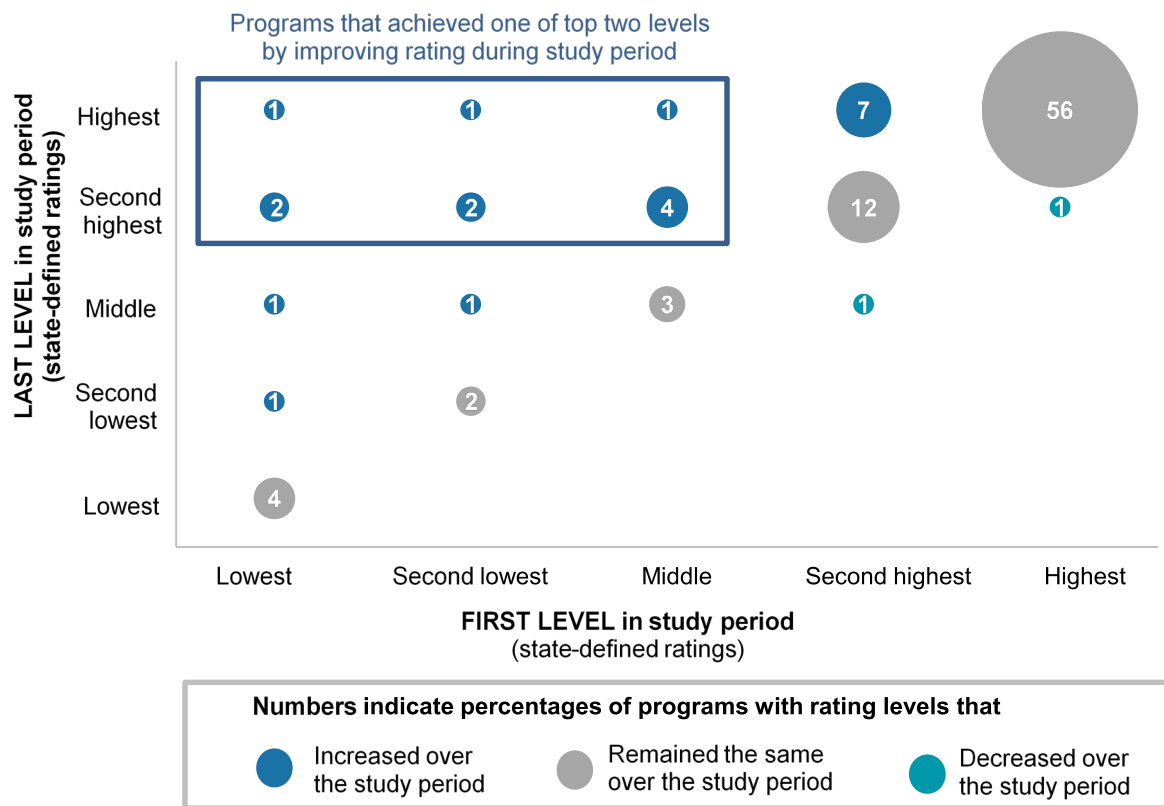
Programs that achieved one of top two levels by improving rating during study period

LAST LEVEL in study period (state-defined ratings)

Highest
Second highest
Middle
Second lowest
Lowest

1 1 1 7 56
2 2 4 12 1
1 1 3 1
1 2
4

Lowest
Second lowest
Middle
Second highest
Highest

FIRST LEVEL in study period
(state-defined ratings)

Numbers indicate percentages of programs with rating levels that

Increased over the study period
Remained the same over the study period
Decreased over the study period